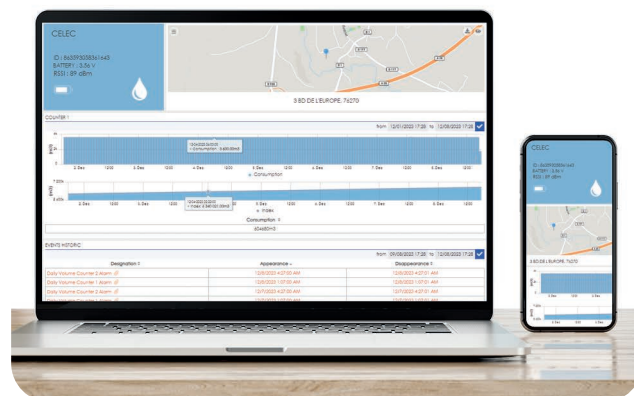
CELEC

ID : 6a35930383e1a43
BATTERY : 3.56 V
RSSI : 89 dBm

5 BD DE L'EUROPE, 76270

COUNTER 1

from 12/01/2023 17:26 to 12/08/2023 17:26

2. Dec 12:00 3. Dec 12:00 4. Dec 12:00 5. Dec 12:00 6. Dec 12:00 7. Dec 12:00 8. Dec 12:00

Consumption

Consumption: 5

604680910

EVENTS HISTORIC

from 09/08/2023 17:26 to 12/08/2023 17:26

| Designation | Appearance | Disappearance |
|---|---|---|
| Daily Volume Counter 2 Alarm | 12/8/2023 4:07:00 AM | 12/8/2023 4:07:01 AM |
| Daily Volume Counter 1 Alarm | 12/8/2023 1:07:00 AM | 12/8/2023 1:07:01 AM |
| Daily Volume Counter 2 Alarm | 12/7/2023 4:07:00 AM | 12/7/2023 4:07:01 AM |
| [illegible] | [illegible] | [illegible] |

CELEC

ID : 6a35930383e1a43
BATTERY : 3.56 V
RSSI : 89 dBm

5 BD DE L'EUROPE, 76270